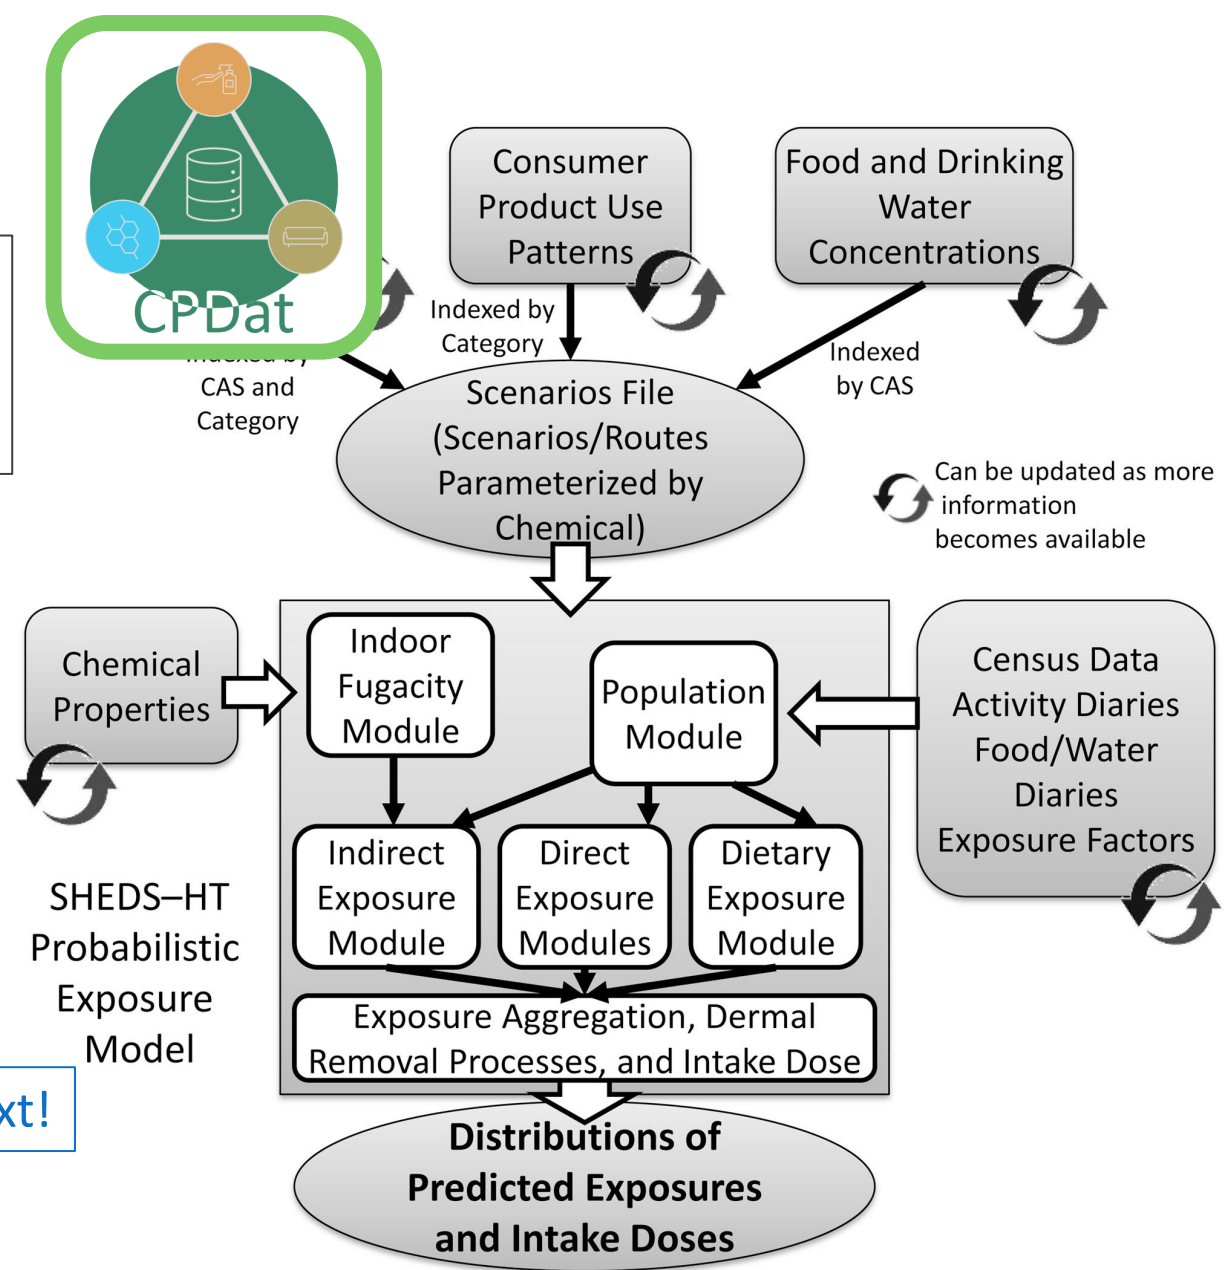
CPDat

Consumer Product Use Patterns

Food and Drinking Water Concentrations

Indexed by Category

Indexed by CAS

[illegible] CAS and Category

Scenarios File (Scenarios/Routes Parameterized by Chemical)

Can be updated as more information becomes available

Chemical Properties

Indoor Fugacity Module

Population Module

Census Data Activity Diaries Food/Water Diaries Exposure Factors

Indirect Exposure Module

Direct Exposure Modules

Dietary Exposure Module

Exposure Aggregation, Dermal Removal Processes, and Intake Dose

SHEDS–HT Probabilistic Exposure Model

xt!

Distributions of Predicted Exposures and Intake Doses